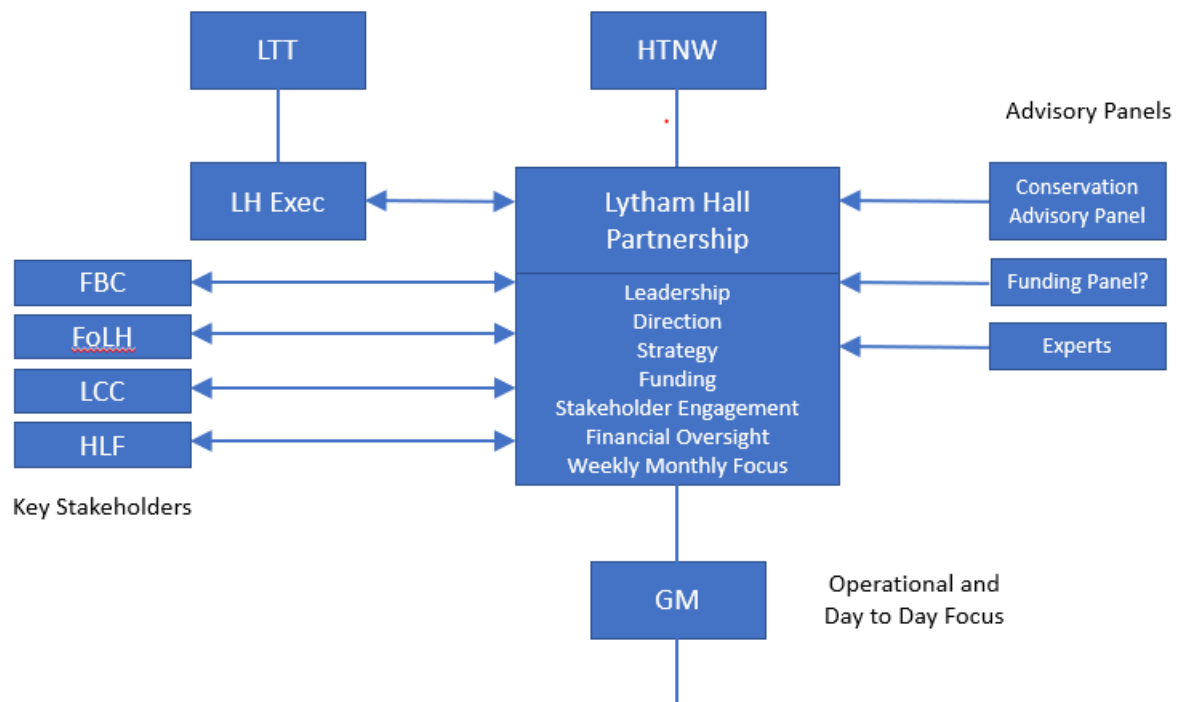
LTT

HTNW

Advisory Panels

LH Exec

Lytham Hall Partnership

Conservation Advisory Panel

FBC

Funding Panel?

Leadership
Direction
Strategy
Funding
Stakeholder Engagement
Financial Oversight
Weekly Monthly Focus

FoLH

Experts

LCC

HLF

Key Stakeholders

GM

Operational and Day to Day Focus